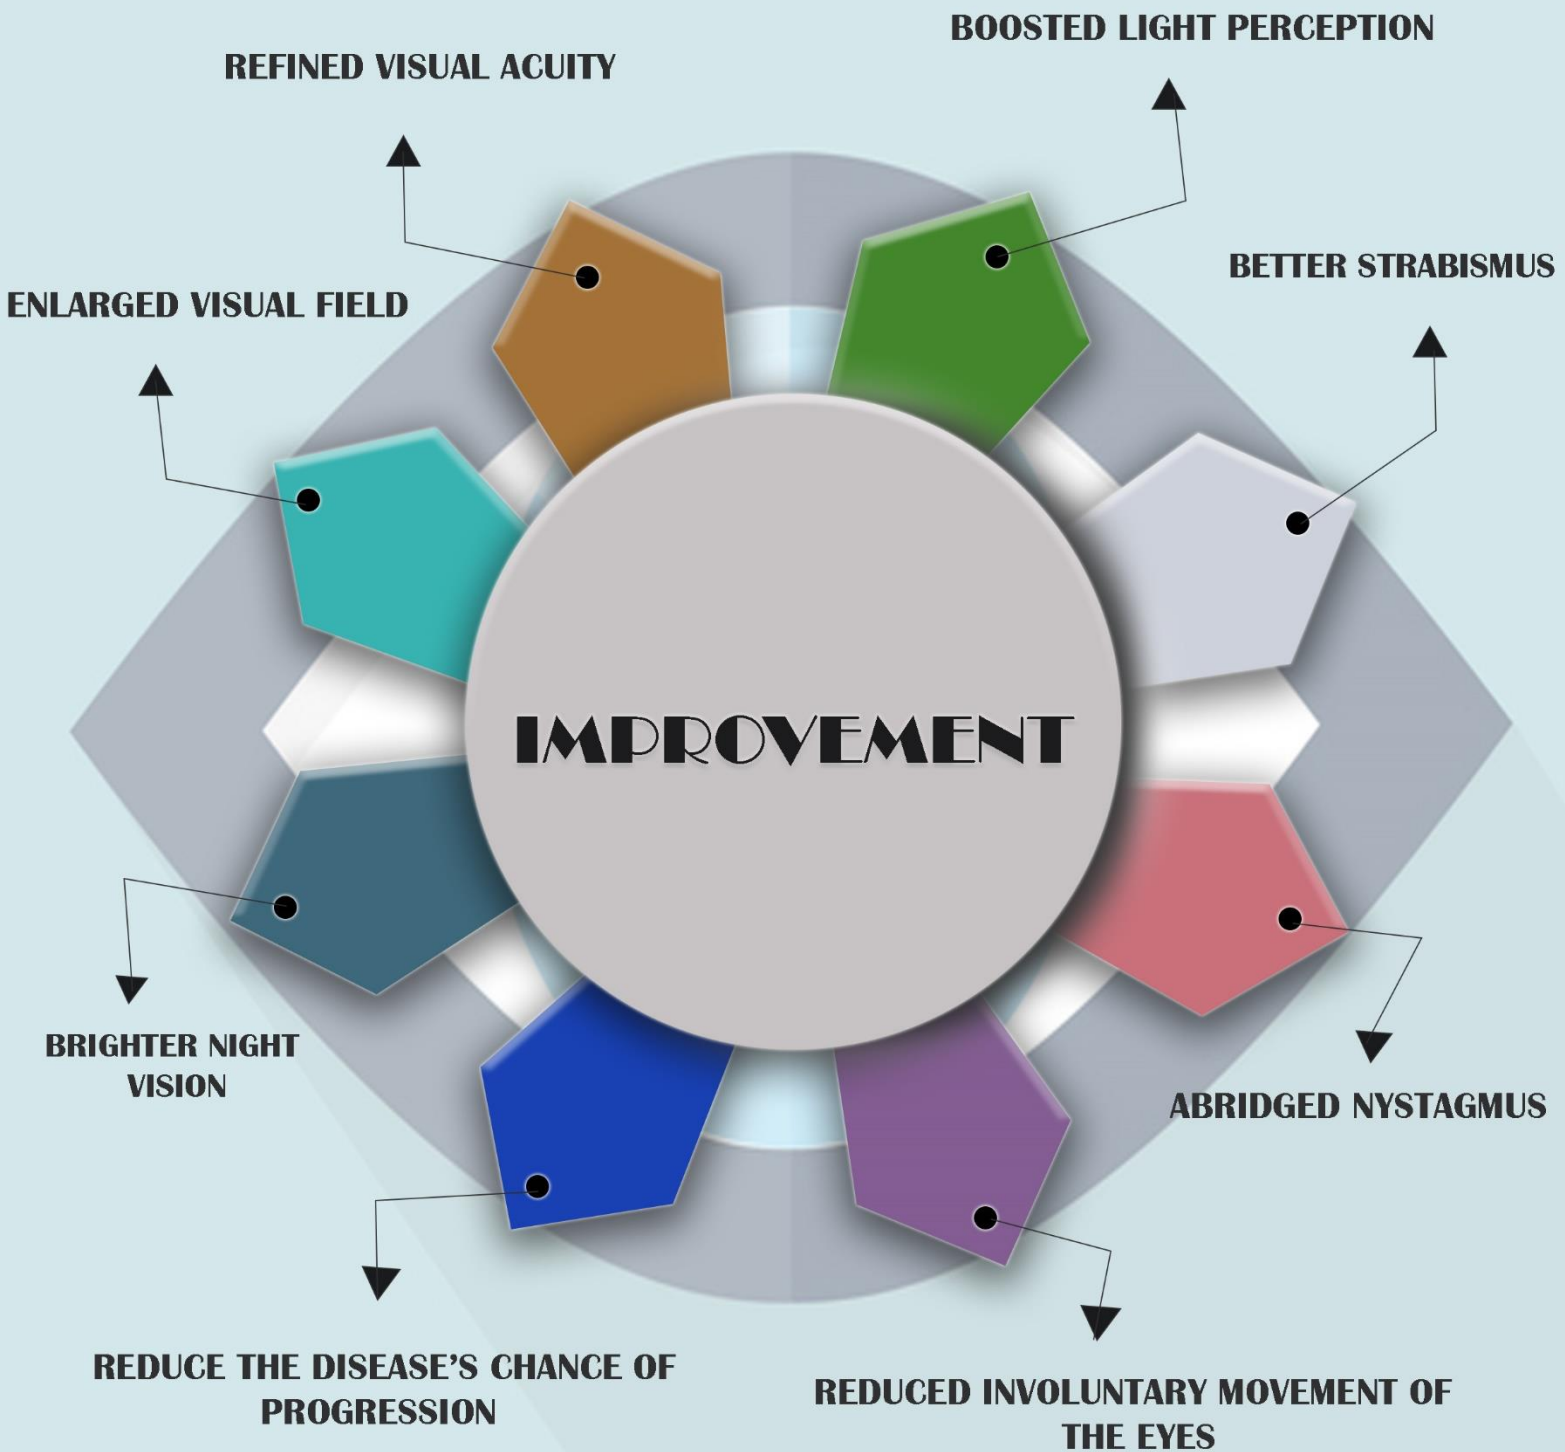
BOOSTED LIGHT PERCEPTION

REFINED VISUAL ACUITY

BETTER STRABISMUS

ENLARGED VISUAL FIELD

IMPROVEMENT

BRIGHTER NIGHT VISION

ABRIDGED NYSTAGMUS

REDUCE THE DISEASE'S CHANCE OF PROGRESSION

REDUCED INVOLUNTARY MOVEMENT OF THE EYES